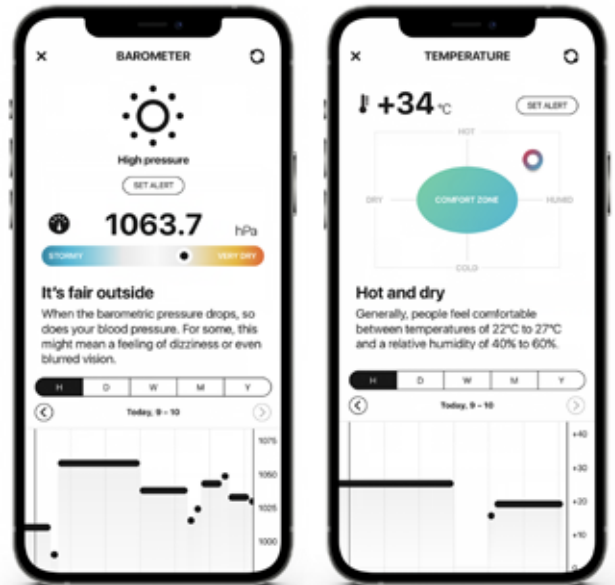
BAROMETER

High pressure

SET ALERT

1063.7 hPa

STORMY VERY DRY

It's fair outside

When the barometric pressure drops, so does your blood pressure. For some, this might mean a feeling of dizziness or even blurred vision.

H D W M Y

Today, 9 – 10

1075
1050
1025
1000

TEMPERATURE

+34 °C

SET ALERT

HOT
DRY
COMFORT ZONE
HUMID
COLD

Hot and dry

Generally, people feel comfortable between temperatures of 22°C to 27°C and a relative humidity of 40% to 60%.

H D W M Y

Today, 9 – 10

+40
+30
+20
+10